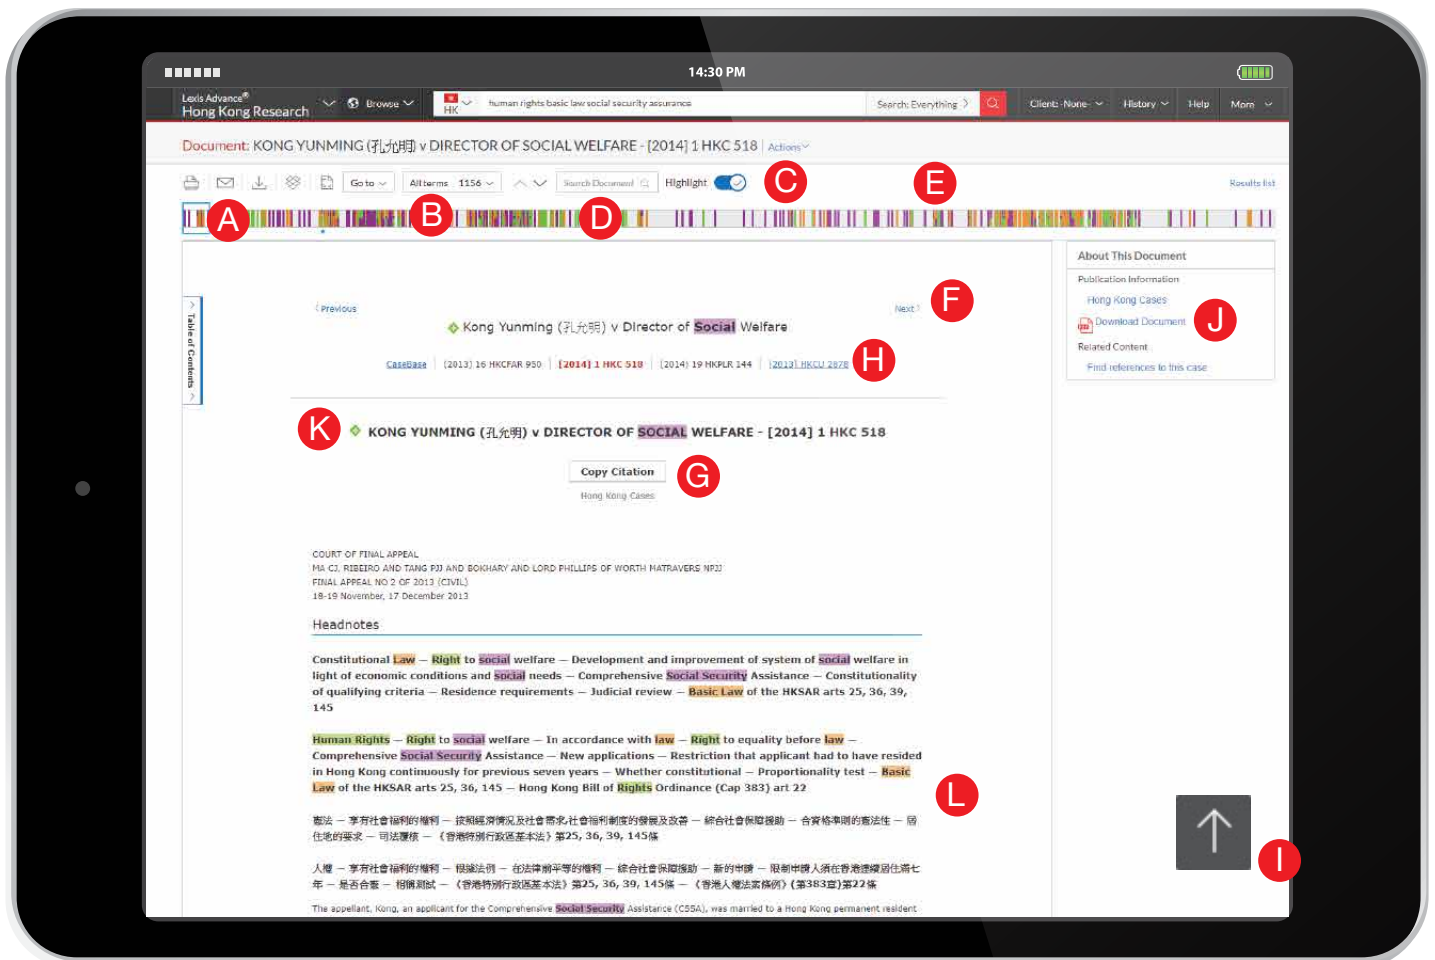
14:30 PM

Lexis Advance® Hong Kong Research

Browse

HK

human rights basic law social security assurance

Search: Everything

Client: -None-

History

Help

More

Document: KONG YUNMING (孔允明) v DIRECTOR OF SOCIAL WELFARE - [2014] 1 HKC 518

Actions

Go to

All terms 1156

Search Document

Highlight

Results list

A B C D E

Table of Contents

Previous

Next

F

Kong Yunming (孔允明) v Director of Social Welfare

CaseBase | [2013] 16 HKCFAR 950 | [2014] 1 HKC 518 | [2014] 19 HKPLR 144 | [2013] HKCU 2878

H

K

KONG YUNMING (孔允明) v DIRECTOR OF SOCIAL WELFARE - [2014] 1 HKC 518

Copy Citation

G

Hong Kong Cases

COURT OF FINAL APPEAL
MA CJ, RIBEIRO AND TANG PJJ AND BOKHARY AND LORD PHILLIPS OF WORTH MATRAVERS NPJJ
FINAL APPEAL NO 2 OF 2013 (CIVIL)
18-19 November, 17 December 2013

Headnotes

Constitutional Law — Right to social welfare — Development and improvement of system of social welfare in light of economic conditions and social needs — Comprehensive Social Security Assistance — Constitutionality of qualifying criteria — Residence requirements — Judicial review — Basic Law of the HKSAR arts 25, 36, 39, 145

Human Rights — Right to social welfare — In accordance with law — Right to equality before law — Comprehensive Social Security Assistance — New applications — Restriction that applicant had to have resided in Hong Kong continuously for previous seven years — Whether constitutional — Proportionality test — Basic Law of the HKSAR arts 25, 36, 145 — Hong Kong Bill of Rights Ordinance (Cap 383) art 22

L

憲法 — 享有社會福利的權利 — 按照經濟情況及社會需求,社會福利制度的發展及改善 — 綜合社會保障援助 — 合資格準則的憲法性 — 居住的要求 — 司法覆核 — 《香港特別行政區基本法》第25, 36, 39, 145條

人權 — 享有社會福利的權利 — 根據法例 — 在法律前平等的權利 — 綜合社會保障援助 — 新的申請 — 限制申請人須在香港連續居住滿七年 — 是否合憲 — 相稱測試 — 《香港特別行政區基本法》第25, 36, 39, 145條 — 《香港人權法案條例》(第383章)第22條

The appellant, Kong, an applicant for the Comprehensive Social Security Assistance (CSSA), was married to a Hong Kong permanent resident

About This Document

Publication Information

Hong Kong Cases

Download Document

J

Related Content

Find references to this case

I